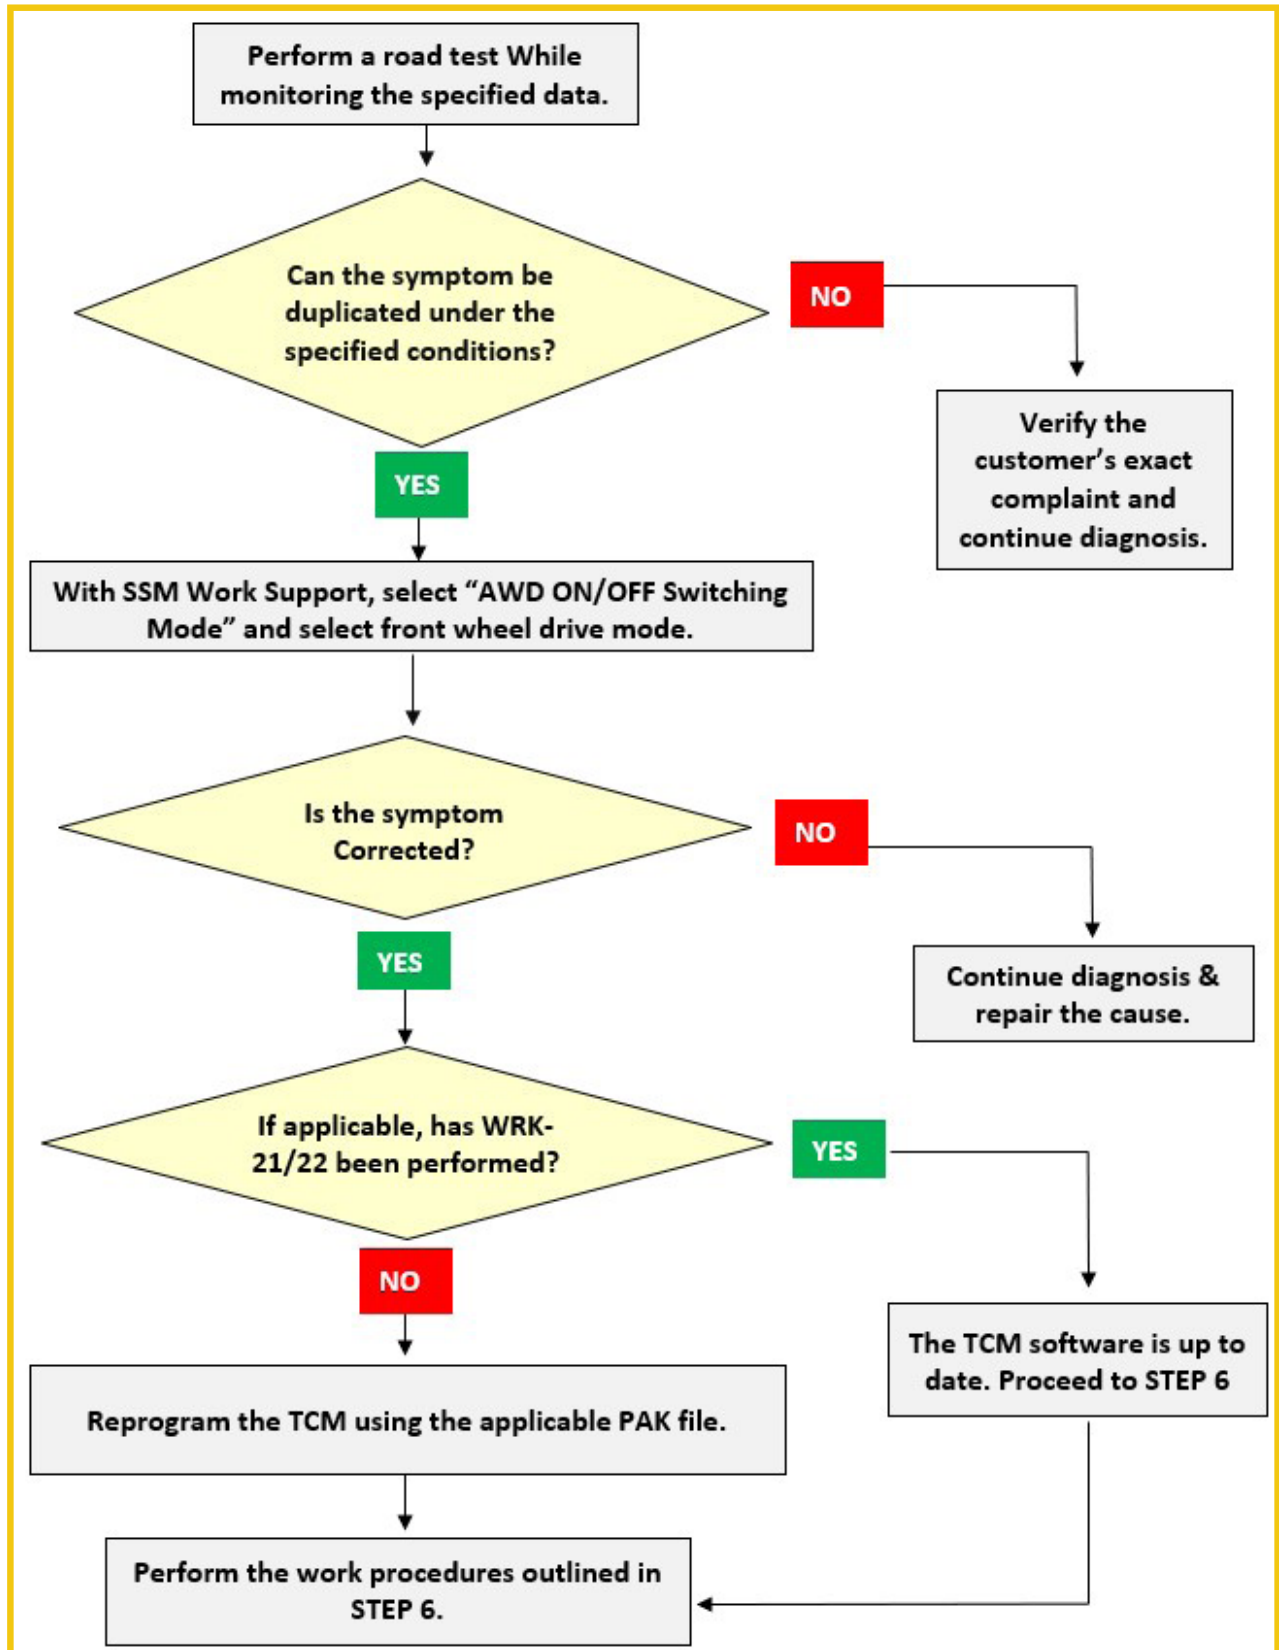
Perform a road test While monitoring the specified data.

Can the symptom be duplicated under the specified conditions?

NO

Verify the customer's exact complaint and continue diagnosis.

YES

With SSM Work Support, select "AWD ON/OFF Switching Mode" and select front wheel drive mode.

Is the symptom Corrected?

NO

Continue diagnosis & repair the cause.

YES

If applicable, has WRK-21/22 been performed?

YES

NO

The TCM software is up to date. Proceed to STEP 6

Reprogram the TCM using the applicable PAK file.

Perform the work procedures outlined in STEP 6.